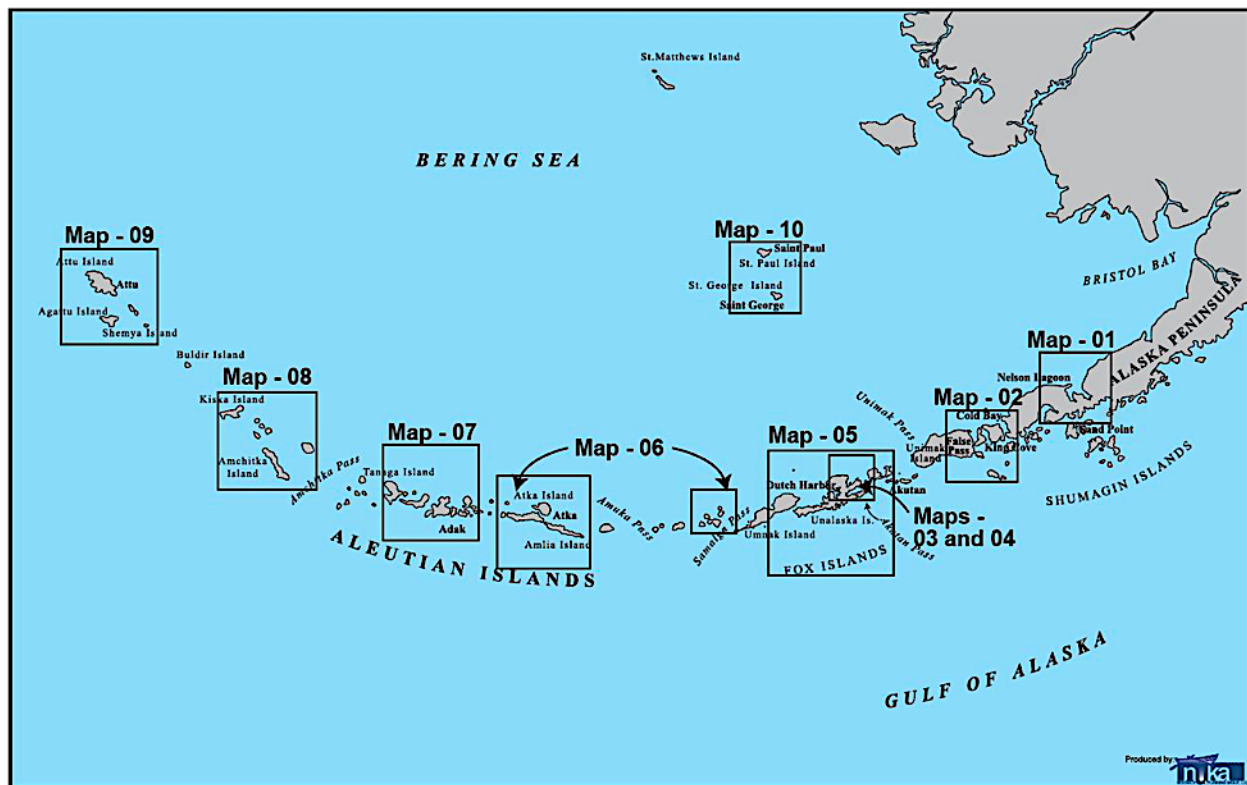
St.Matthews Island

BERING SEA

Map - 09
Attu Island
Attu
Agattu Island
Shemya Island

Buldir Island

Map - 08
Kiska Island
Amchitka Island

Amchitka Pass

Map - 07
Tanaga Island
Adak

Map - 06
Atka Island
Atka
Amlia Island

Amukta Pass

Seguam Pass

ALEUTIAN ISLANDS

Map - 10
Saint Paul
St. Paul Island
St. George Island
Saint George

BRISTOL BAY

ALASKA PENINSULA

Map - 01
Nelson Lagoon
Sand Point

Unimak Pass

Map - 02
Cold Bay
Unimak Island
False Pass
King Cove

SHUMAGIN ISLANDS

Map - 05
Dutch Harbor
Akutan
Unalaska Is.
Umnak Island
Akutan Pass
FOX ISLANDS

Maps - 03 and 04

GULF OF ALASKA

Produced by nuka